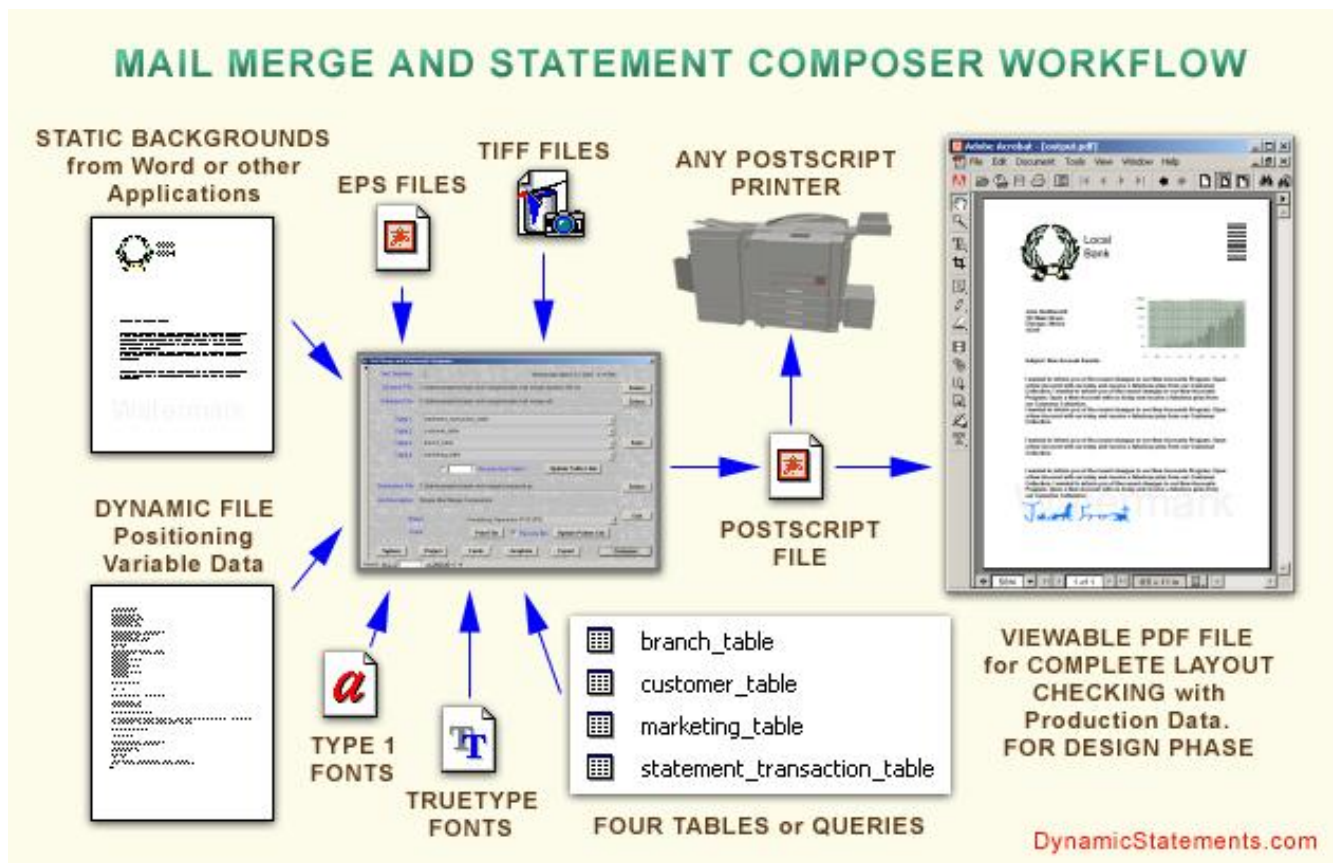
MAIL MERGE AND STATEMENT COMPOSER WORKFLOW

STATIC BACKGROUNDS from Word or other Applications

EPS FILES

TIFF FILES

ANY POSTSCRIPT PRINTER

Adobe Acrobat - [output.pdf]

File Edit Document Tools View Window Help

Local Bank

Watermark

DYNAMIC FILE Positioning Variable Data

POSTSCRIPT FILE

branch_table

customer_table

marketing_table

statement_transaction_table

TYPE 1 FONTS

TRUETYPE FONTS

FOUR TABLES or QUERIES

VIEWABLE PDF FILE for COMPLETE LAYOUT CHECKING with Production Data. FOR DESIGN PHASE

DynamicStatements.com